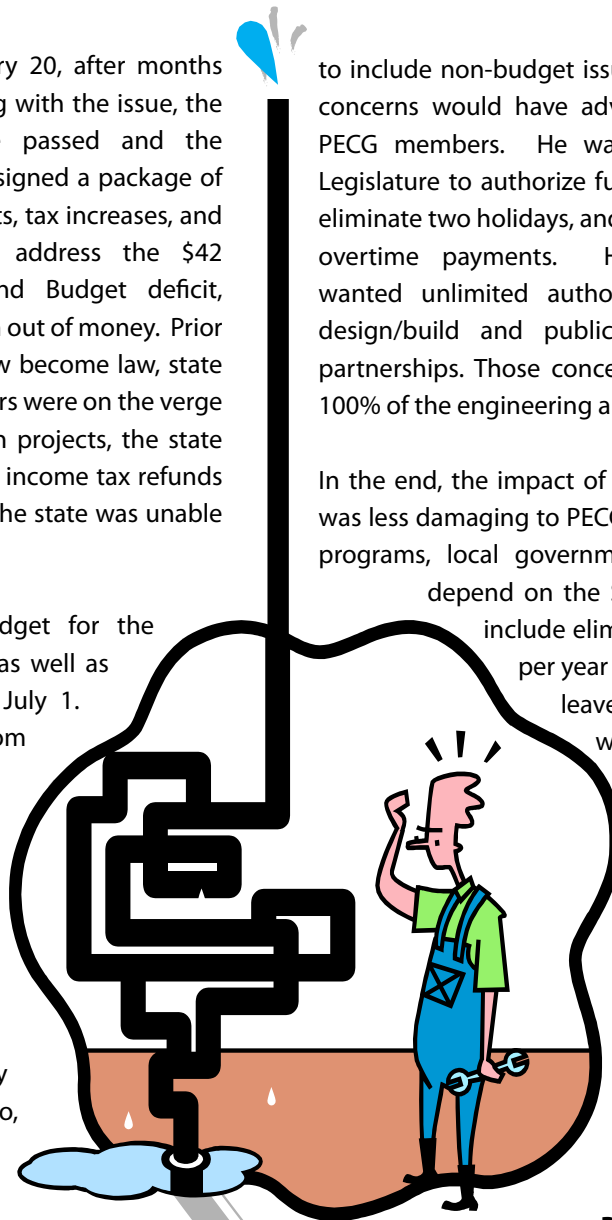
ry 20, after months g with the issue, the passed and the signed a package of s, tax increases, and address the $42 nd Budget deficit, out of money. Prior w become law, state rs were on the verge n projects, the state income tax refunds he state was unable

dget for the as well as July 1. om

y o,

to include non-budget issu concerns would have adv PECG members. He wa Legislature to authorize fu eliminate two holidays, and overtime payments. H wanted unlimited autho design/build and public partnerships. Those conce 100% of the engineering a

In the end, the impact of was less damaging to PECG programs, local governm depend on the include elim per year leave w